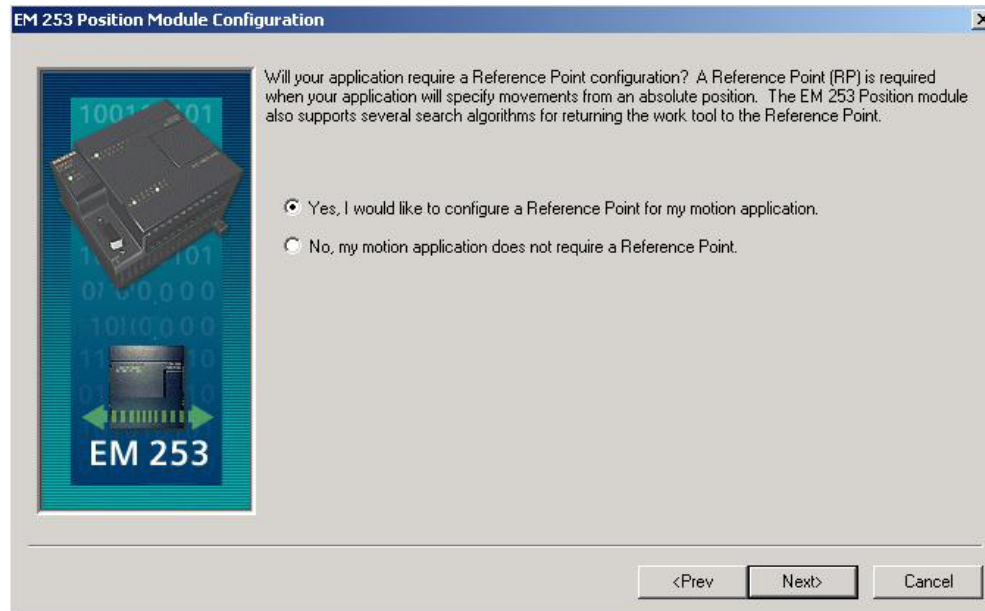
EM 253 Position Module Configuration

EM 253

Will your application require a Reference Point configuration? A Reference Point (RP) is required when your application will specify movements from an absolute position. The EM 253 Position module also supports several search algorithms for returning the work tool to the Reference Point.

Yes, I would like to configure a Reference Point for my motion application.

No, my motion application does not require a Reference Point.

<Prev

Next>

Cancel